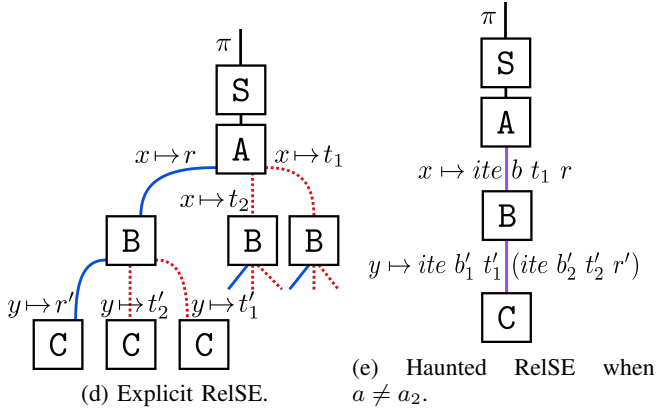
$\pi$

S

A

$x \mapsto r$

$x \mapsto t_1$

$x \mapsto t_2$

B

B

B

$y \mapsto r'$

$y \mapsto t_2'$

$y \mapsto t_1'$

C

C

C

(d) Explicit RelSE.

$\pi$

S

A

$x \mapsto ite\ b\ t_1\ r$

B

$y \mapsto ite\ b_1'\ t_1'\ (ite\ b_2'\ t_2'\ r')$

C

(e) Haunted RelSE when $a \neq a_2$.